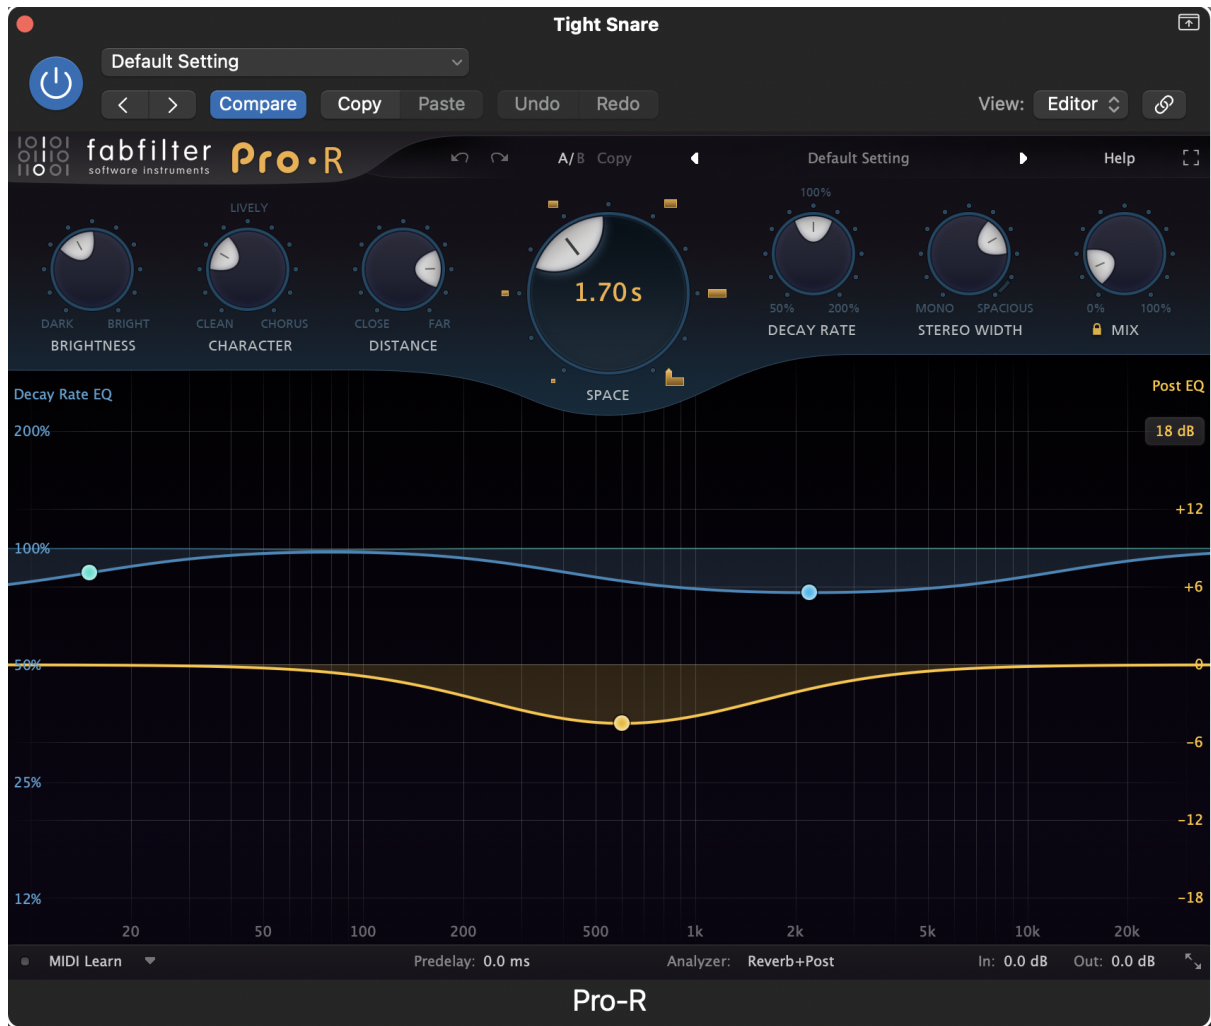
Tight Snare

Default Setting

Compare Copy Paste Undo Redo View: Editor

fabfilter software instruments Pro•R

A/B Copy Default Setting Help

LIVELY

DARK BRIGHT
BRIGHTNESS

CLEAN CHORUS
CHARACTER

CLOSE FAR
DISTANCE

1.70 s
SPACE

100%
50% 200%
DECAY RATE

MONO SPACIOUS
STEREO WIDTH

0% 100%
MIX

Decay Rate EQ

Post EQ

18 dB

200%
100%
50%
25%
12%

+12
+6
0
-6
-12
-18

20 50 100 200 500 1k 2k 5k 10k 20k

MIDI Learn Predelay: 0.0 ms Analyzer: Reverb+Post In: 0.0 dB Out: 0.0 dB

Pro-R